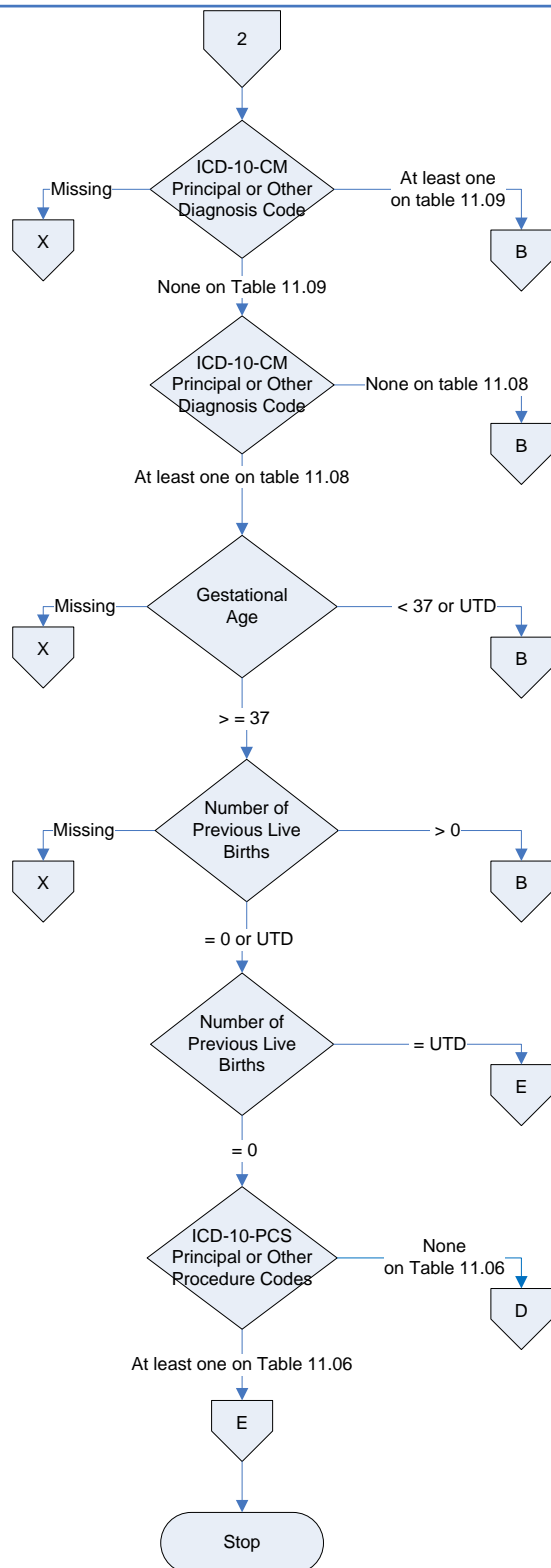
2

ICD-10-CM Principal or Other Diagnosis Code

Missing

X

At least one on table 11.09

B

None on Table 11.09

ICD-10-CM Principal or Other Diagnosis Code

None on table 11.08

B

At least one on table 11.08

Gestational Age

Missing

X

< 37 or UTD

B

> = 37

Number of Previous Live Births

Missing

X

> 0

B

= 0 or UTD

Number of Previous Live Births

= UTD

E

= 0

ICD-10-PCS Principal or Other Procedure Codes

None on Table 11.06

D

At least one on Table 11.06

E

Stop